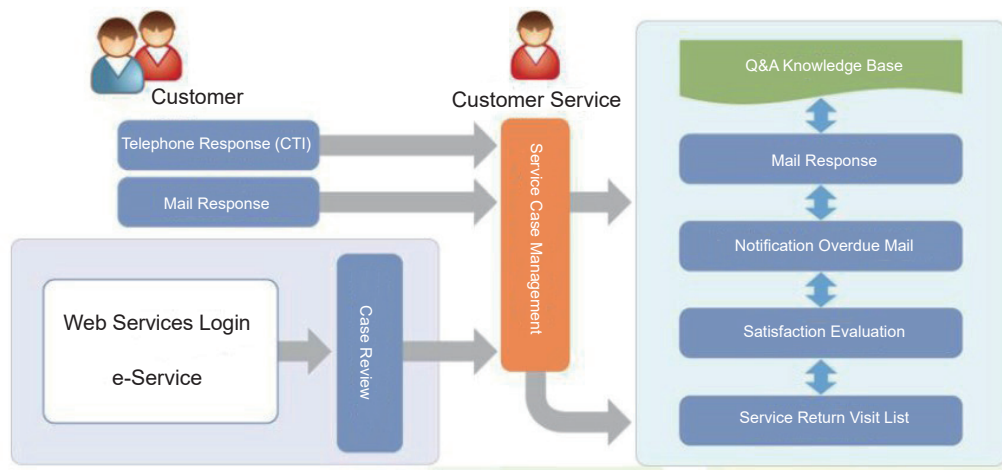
Customer

Customer Service

Q&A Knowledge Base

Telephone Response (CTI)

Mail Response

Service Case Management

Mail Response

Notification Overdue Mail

Web Services Login

e-Service

Case Review

Satisfaction Evaluation

Service Return Visit List